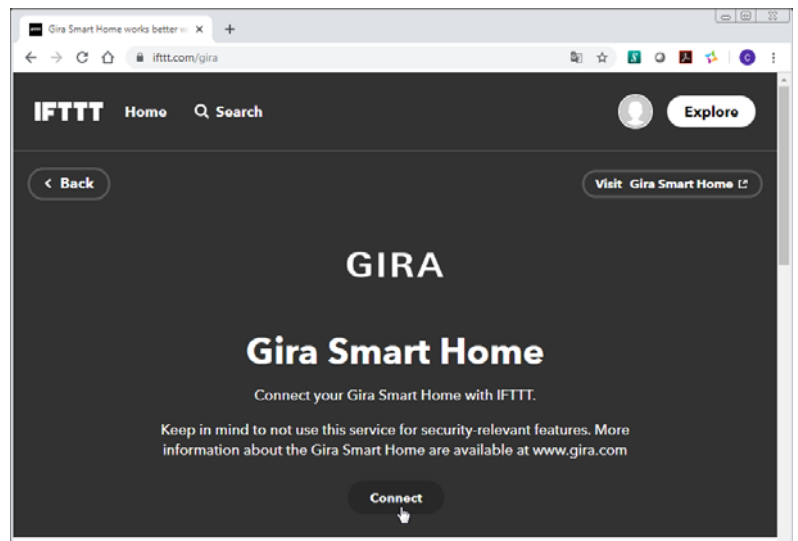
Gira Smart Home works better w ×

ifttt.com/gira

IFTTT Home Search

Explore

< Back

Visit Gira Smart Home

GIRA

Gira Smart Home

Connect your Gira Smart Home with IFTTT.

Keep in mind to not use this service for security-relevant features. More information about the Gira Smart Home are available at www.gira.com

Connect